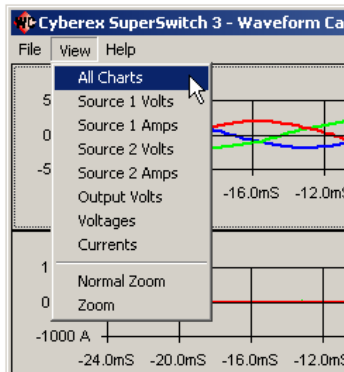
Cyberex SuperSwitch 3 - Waveform Ca

File View Help

All Charts
Source 1 Volts
Source 1 Amps
Source 2 Volts
Source 2 Amps
Output Volts
Voltages
Currents
Normal Zoom
Zoom

5
0
-5
-16.0mS -12.0mS

1
0
-1000 A
-24.0mS -20.0mS -16.0mS -12.0mS